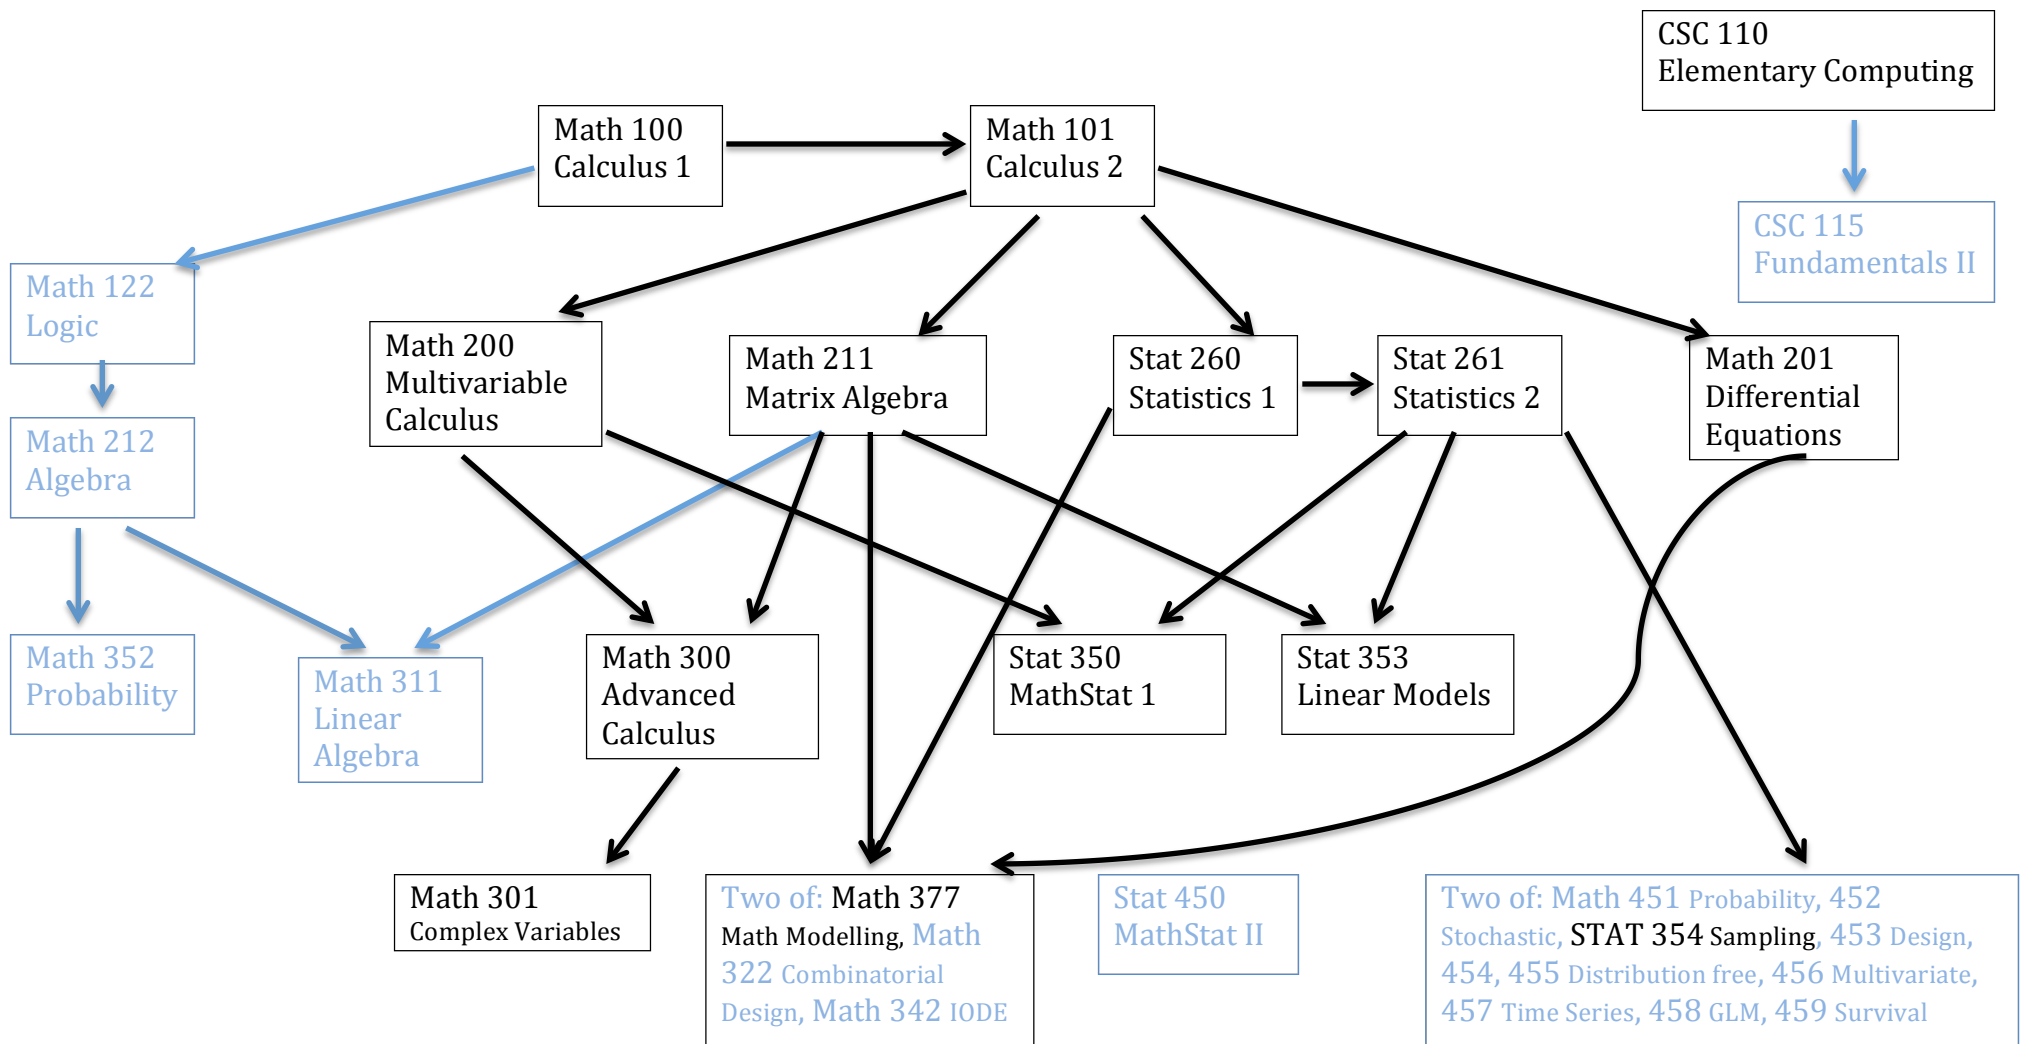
CSC 110
Elementary Computing

Math 100
Calculus 1

Math 101
Calculus 2

CSC 115
Fundamentals II

Math 122
Logic

Math 200
Multivariable Calculus

Math 211
Matrix Algebra

Stat 260
Statistics 1

Stat 261
Statistics 2

Math 201
Differential Equations

Math 212
Algebra

Math 352
Probability

Math 311
Linear Algebra

Math 300
Advanced Calculus

Stat 350
MathStat 1

Stat 353
Linear Models

Math 301
Complex Variables

Two of: Math 377 Math Modelling, Math 322 Combinatorial Design, Math 342 IODE

Stat 450
MathStat II

Two of: Math 451 Probability, 452 Stochastic, STAT 354 Sampling, 453 Design, 454, 455 Distribution free, 456 Multivariate, 457 Time Series, 458 GLM, 459 Survival